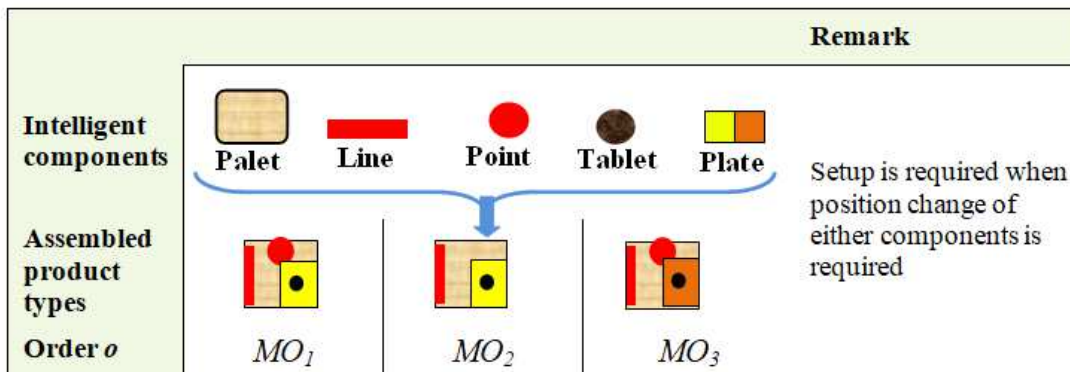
| | | | | Remark |
|---|---|---|---|---|
| Intelligent components | Palet Line Point Tablet Plate | | | Setup is required when position change of either components is required |
| Assembled product types | | | | |
| Order *o* | $MO_1$ | $MO_2$ | $MO_3$ | |